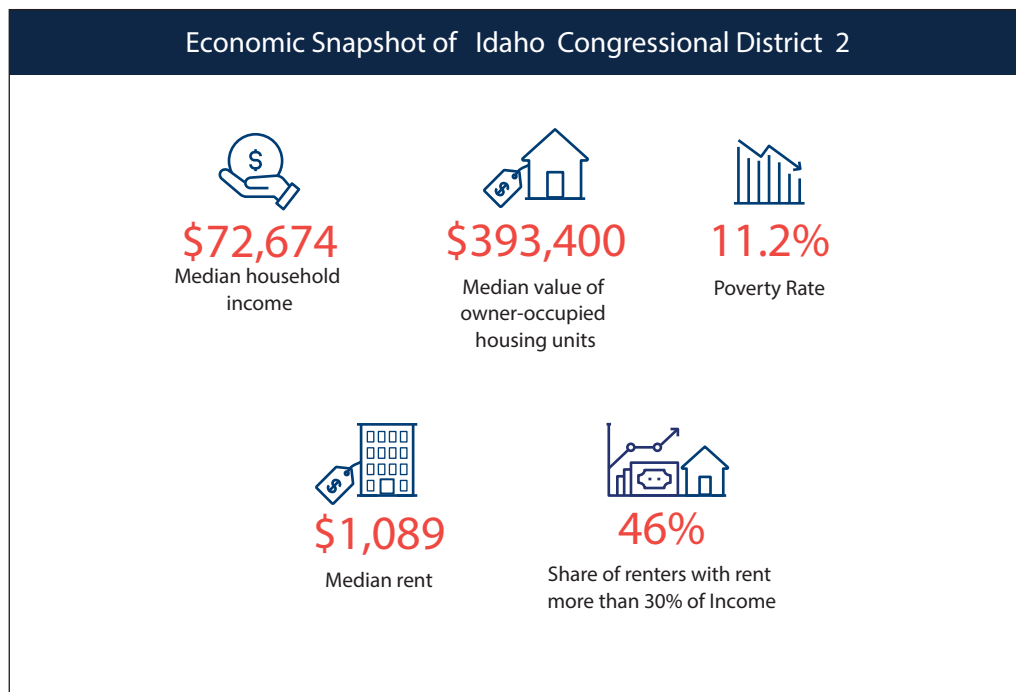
Economic Snapshot of Idaho Congressional District 2

$

$72,674
Median household income

$

$393,400
Median value of owner-occupied housing units

11.2%
Poverty Rate

$

$1,089
Median rent

46%
Share of renters with rent more than 30% of Income